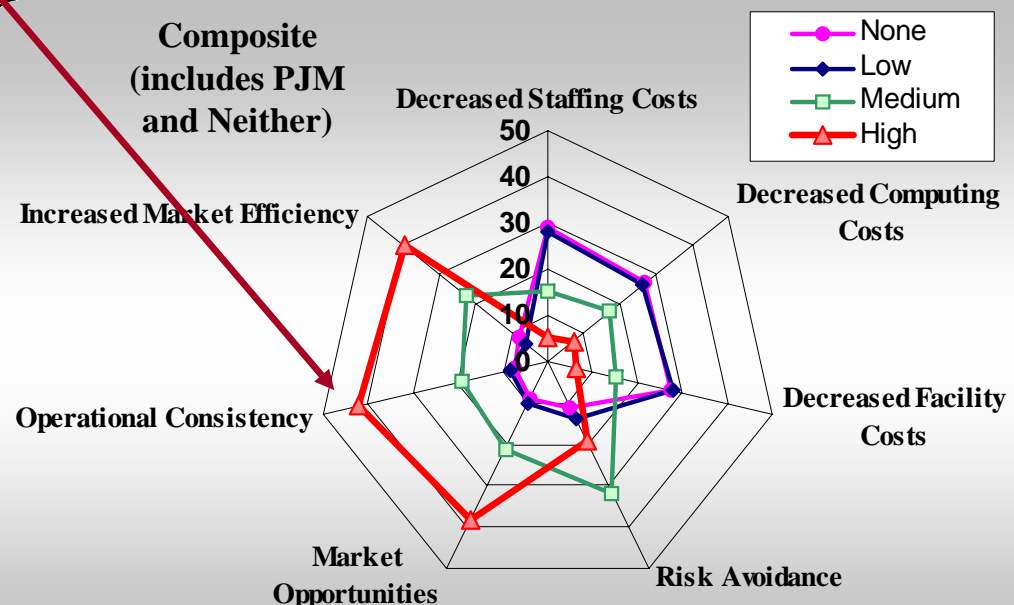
Composite (includes PJM and Neither)

None
Low
Medium
High

Decreased Staffing Costs

50
40
30
20
10
0

Decreased Computing Costs

Increased Market Efficiency

Decreased Facility Costs

Operational Consistency

Market Opportunities

Risk Avoidance